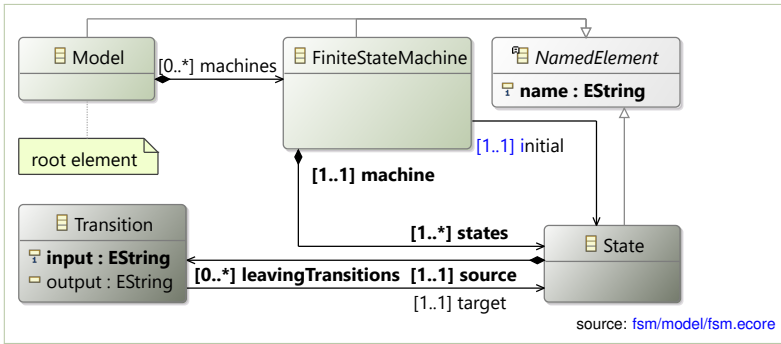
Model

[0..*] machines

FiniteStateMachine

NamedElement

name : EString

root element

[1..1] initial

[1..1] machine

Transition

input : EString

output : EString

[1..*] states

State

[0..*] leavingTransitions

[1..1] source

[1..1] target

source: fsm/model/fsm.ecore